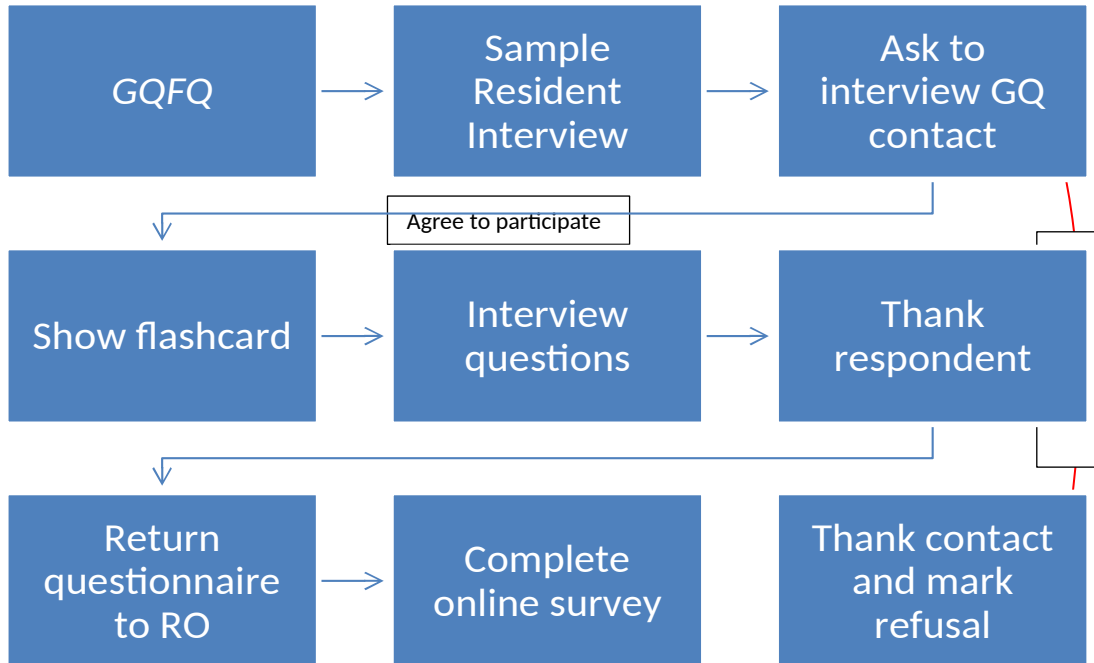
GQFQ

Sample Resident Interview

Ask to interview GQ contact

Agree to participate

Show flashcard

Interview questions

Thank respondent

Return questionnaire to RO

Complete online survey

Thank contact and mark refusal